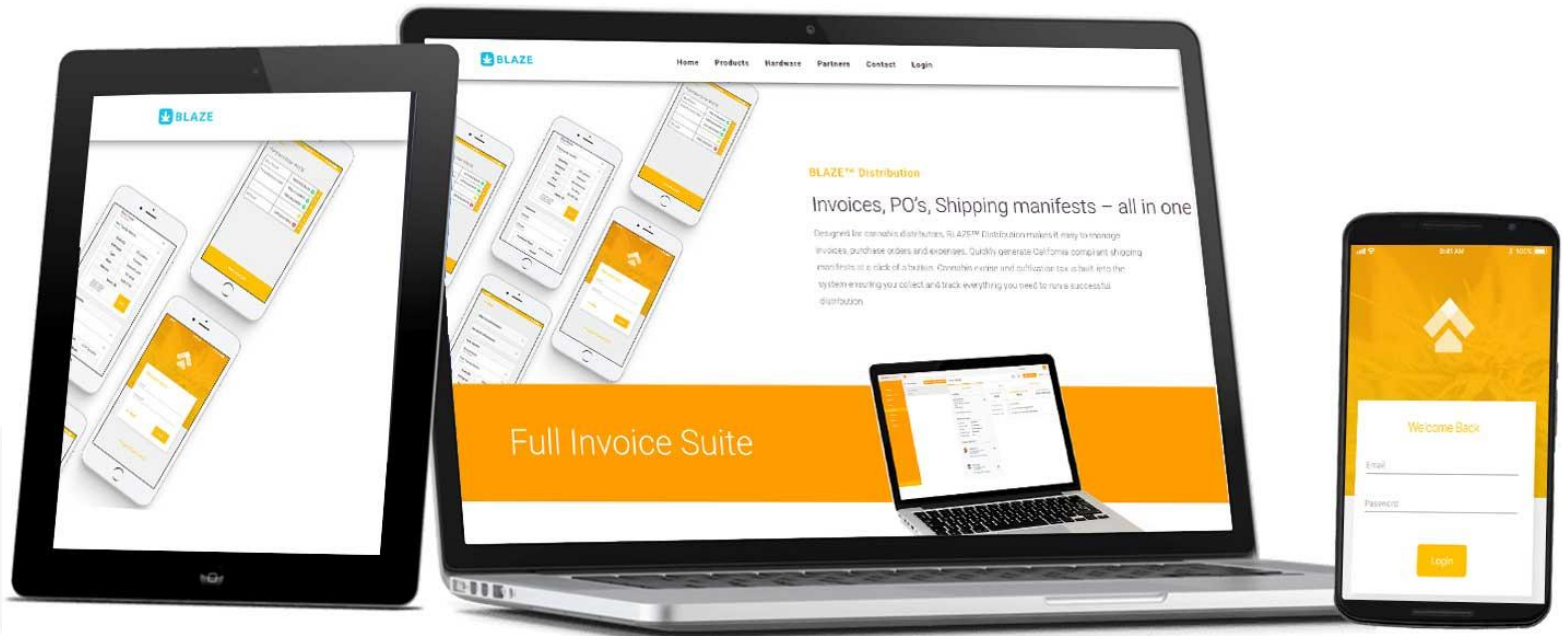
BLAZE

BLAZE

Home Products Hardware Partners Contact Login

BLAZE™ Distribution

Invoices, PO's, Shipping manifests – all in one

Designed for cannabis distributors, BLAZE™ Distribution makes it easy to manage invoices, purchase orders and expenses. Quickly generate California compliant shipping manifests at a click of a button. Cannabis excise and cultivation tax is built into the system ensuring you collect and track everything you need to run a successful distribution.

Full Invoice Suite

9:41 AM 100%

We come Back

Email

Password

Login